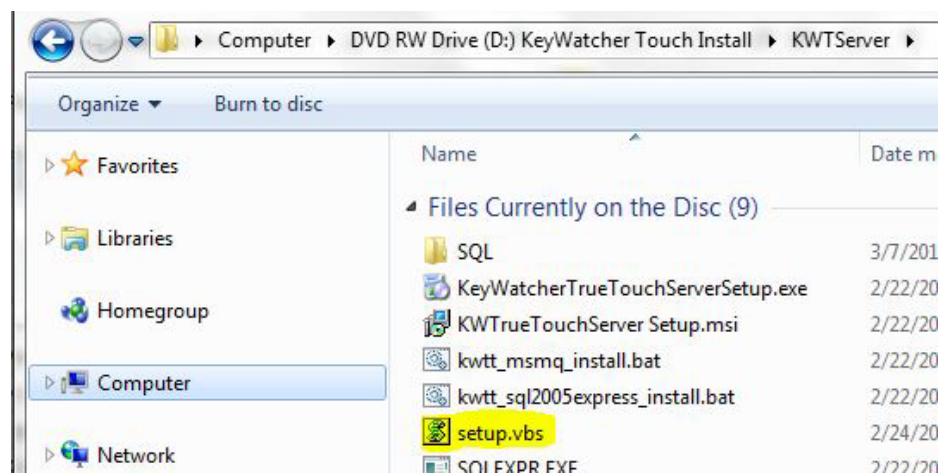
Computer ▸ DVD RW Drive (D:) KeyWatcher Touch Install ▸ KWTServer ▸

Organize ▾ Burn to disc

Favorites

Libraries

Homegroup

Computer

Network

Name

Date m

Files Currently on the Disc (9)

SQL 3/7/201

KeyWatcherTrueTouchServerSetup.exe 2/22/20

KWTrueTouchServer Setup.msi 2/22/20

kwtt_msmq_install.bat 2/22/20

kwtt_sql2005express_install.bat 2/22/20

setup.vbs 2/24/20

SQLEXPR.EXE 2/22/20